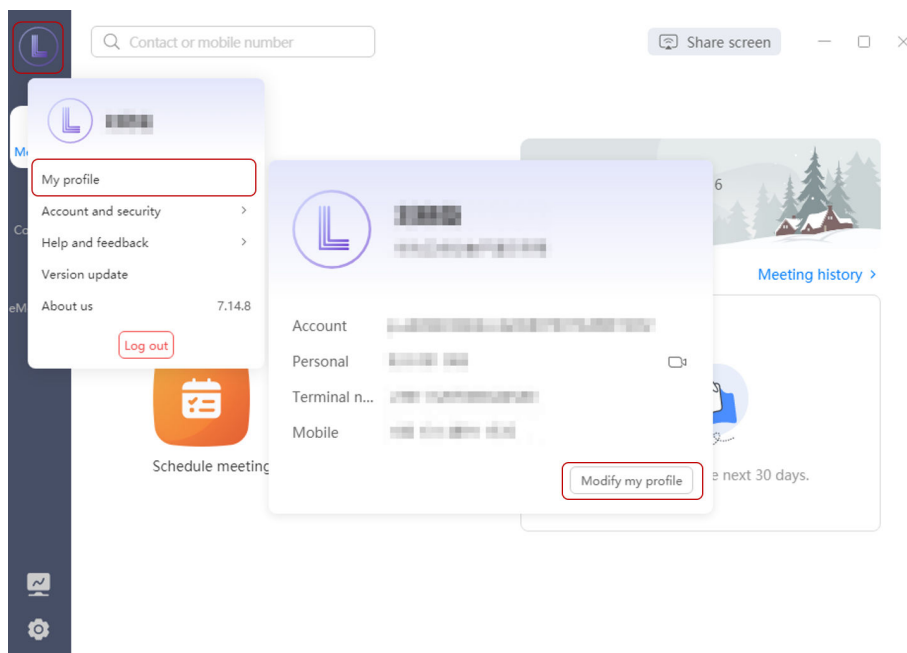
L

Contact or mobile number

Share screen

L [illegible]

My profile

Account and security >

Help and feedback >

Version update

About us 7.14.8

Log out

Me

Co

eM

L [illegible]

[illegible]

Account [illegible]

Personal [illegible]

Terminal n... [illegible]

Mobile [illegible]

Modify my profile

6

Meeting history >

Schedule meeting

e next 30 days.